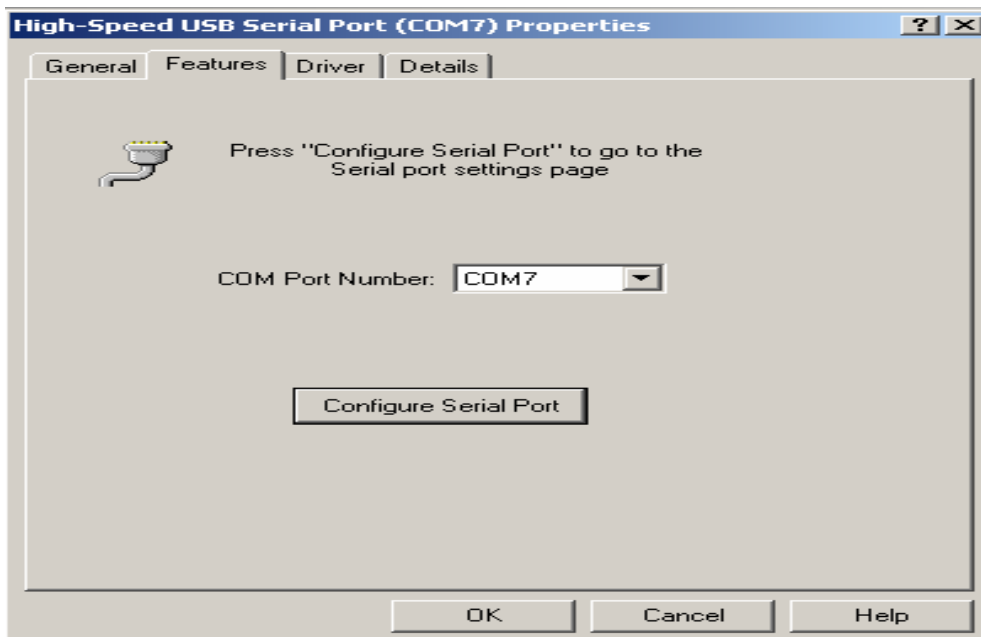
High-Speed USB Serial Port (COM7) Properties

?
X

General
Features
Driver
Details

Press "Configure Serial Port" to go to the Serial port settings page

COM Port Number: COM7

Configure Serial Port

OK
Cancel
Help